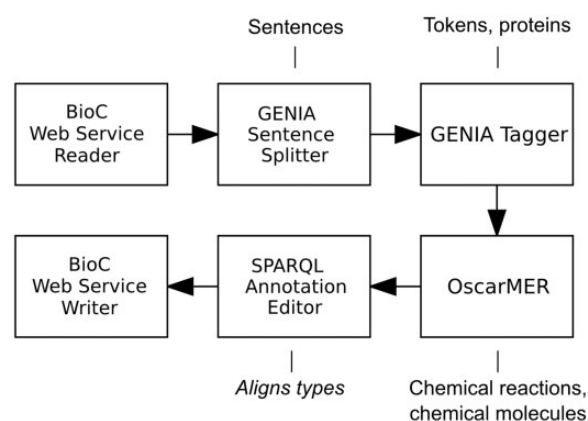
Sentences

Tokens, proteins

BioC Web Service Reader

GENIA Sentence Splitter

GENIA Tagger

BioC Web Service Writer

SPARQL Annotation Editor

OscarMER

Aligns types

Chemical reactions, chemical molecules